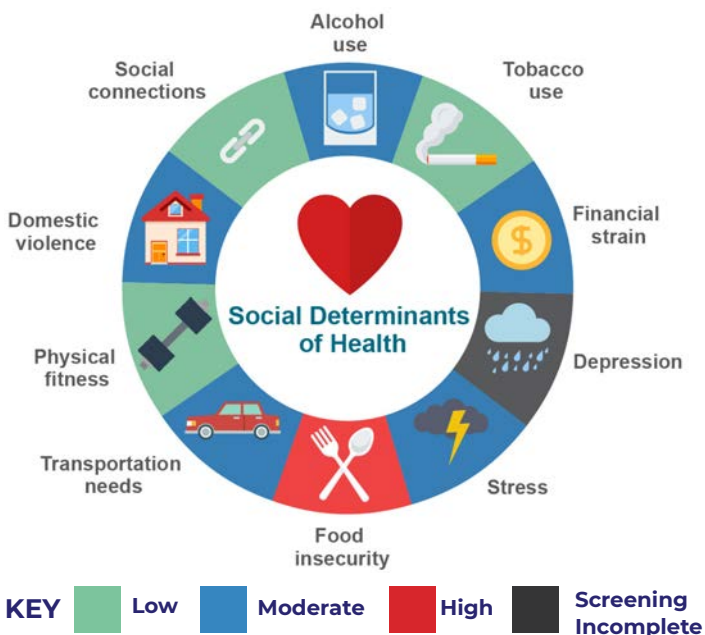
Alcohol use

Tobacco use

Financial strain

Depression

Stress

Food insecurity

Transportation needs

Physical fitness

Domestic violence

Social connections

$

Social Determinants of Health

KEY Low Moderate High Screening Incomplete